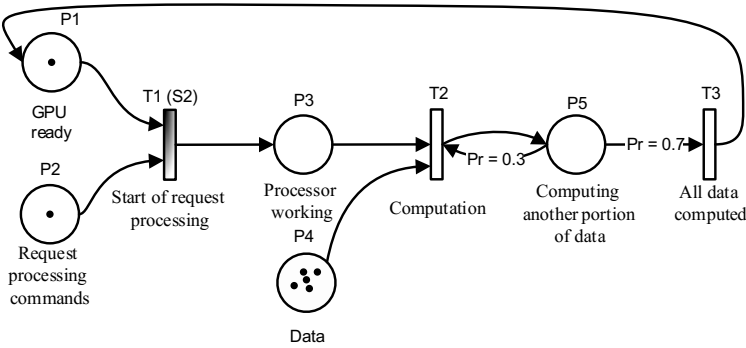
P1

GPU ready

T1 (S2)

Start of request processing

P2

Request processing commands

P3

Processor working

P4

Data

T2

Computation

Pr = 0.3

P5

Computing another portion of data

Pr = 0.7

T3

All data computed